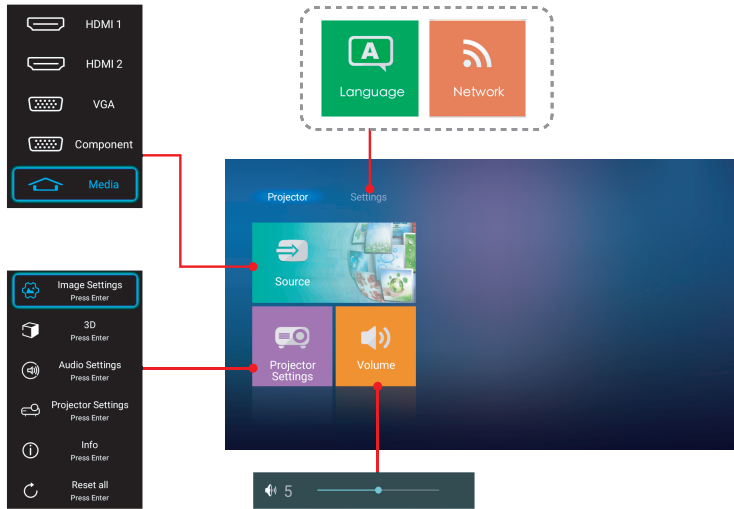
HDMI 1
HDMI 2
VGA
Component
Media

Language
Network

Projector
Settings

Source

Projector Settings

Volume

Image Settings
Press Enter
3D
Press Enter
Audio Settings
Press Enter
Projector Settings
Press Enter
Info
Press Enter
Reset all
Press Enter

5